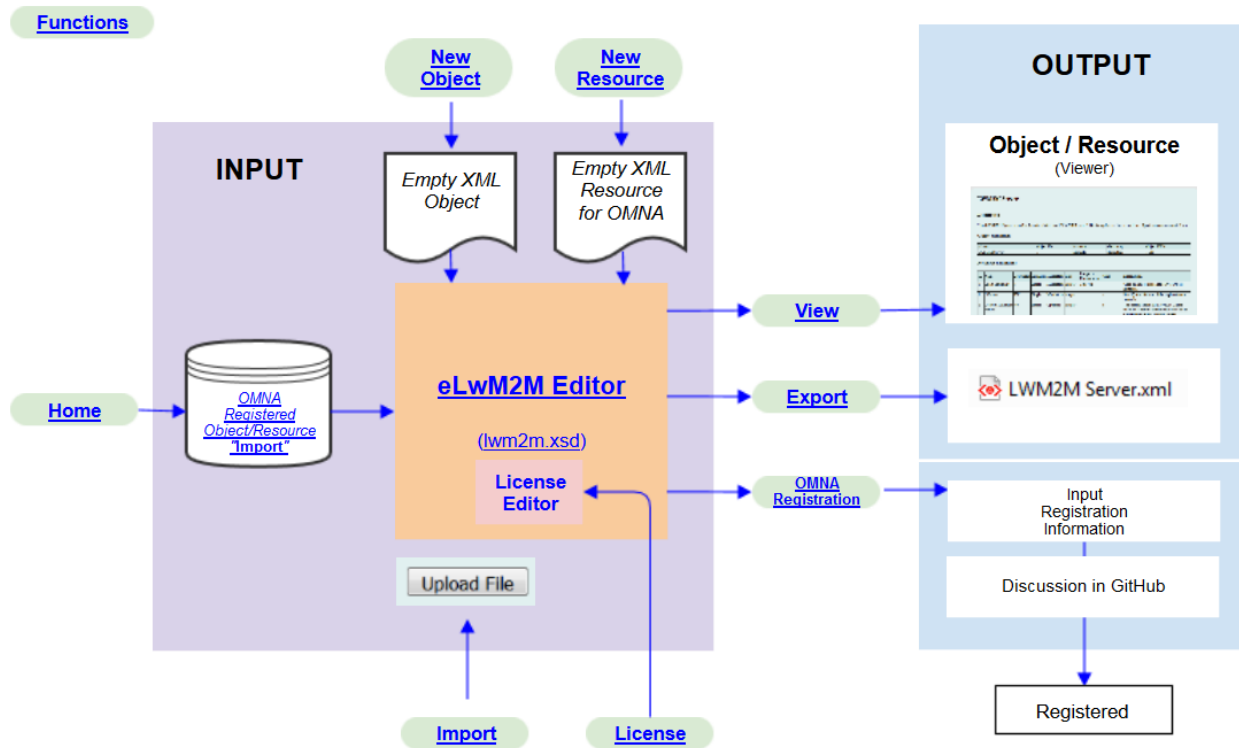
Functions

New Object

New Resource

INPUT

Empty XML Object

Empty XML Resource for OMNA

OUTPUT

Object / Resource
(Viewer)

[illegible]

View

Home

OMNA Registered Object/Resource "Import"

eLwM2M Editor

(lwm2m.xsd)

License Editor

Export

LWM2M Server.xml

OMNA Registration

Input Registration Information

Discussion in GitHub

Upload File

Registered

Import

License